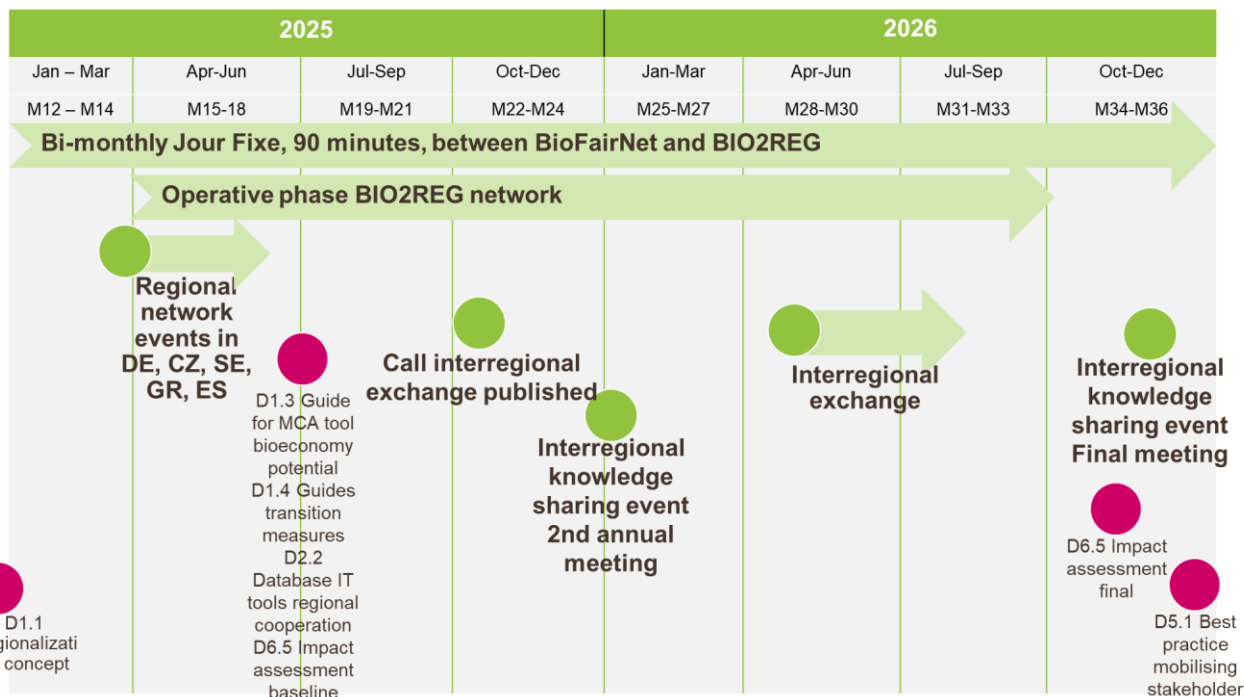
| 2025 | | | | 2026 | | | |
|---|---|---|---|---|---|---|---|
| Jan – Mar | Apr-Jun | Jul-Sep | Oct-Dec | Jan-Mar | Apr-Jun | Jul-Sep | Oct-Dec |
| M12 – M14 | M15-18 | M19-M21 | M22-M24 | M25-M27 | M28-M30 | M31-M33 | M34-M36 |

Bi-monthly Jour Fixe, 90 minutes, between BioFairNet and BIO2REG

Operative phase BIO2REG network

Regional network events in DE, CZ, SE, GR, ES

D1.3 Guide for MCA tool bioeconomy potential
D1.4 Guides transition measures
D2.2 Database IT tools regional cooperation
D6.5 Impact assessment baseline

Call interregional exchange published

Interregional knowledge sharing event 2nd annual meeting

Interregional exchange

Interregional knowledge sharing event Final meeting

D6.5 Impact assessment final

D5.1 Best practice mobilising stakeholder

D1.1 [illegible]gionalizati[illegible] concept